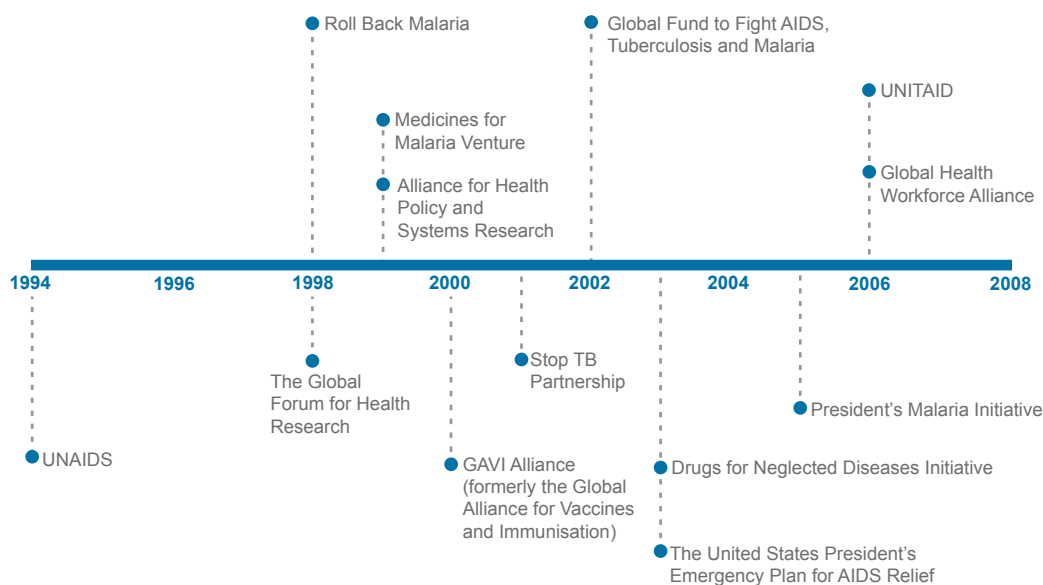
Roll Back Malaria

Global Fund to Fight AIDS, Tuberculosis and Malaria

UNITAID

Medicines for Malaria Venture

Alliance for Health Policy and Systems Research

Global Health Workforce Alliance

1994
1996
1998
2000
2002
2004
2006
2008

Stop TB Partnership

The Global Forum for Health Research

President's Malaria Initiative

UNAIDS

GAVI Alliance (formerly the Global Alliance for Vaccines and Immunisation)

Drugs for Neglected Diseases Initiative

The United States President's Emergency Plan for AIDS Relief